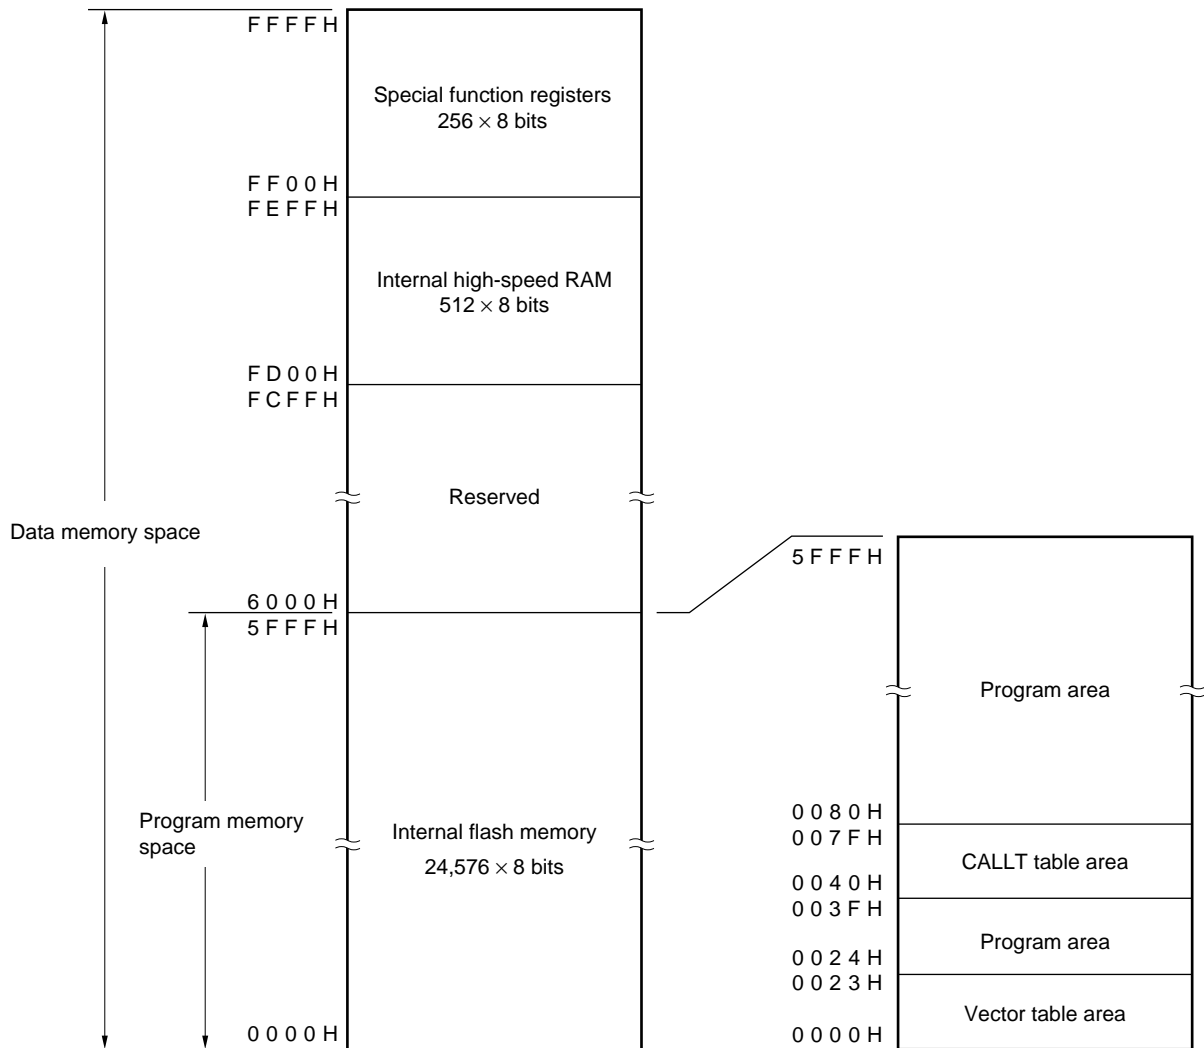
FFFFH

Special function registers
$256 \times 8$ bits

FF00H
FEFFH

Internal high-speed RAM
$512 \times 8$ bits

FD00H
FCFFH

Reserved

Data memory space

6000H
5FFFH

Program memory space

Internal flash memory
$24,576 \times 8$ bits

0000H

5FFFH

Program area

0080H
007FH

CALLT table area

0040H
003FH

Program area

0024H
0023H

Vector table area

0000H